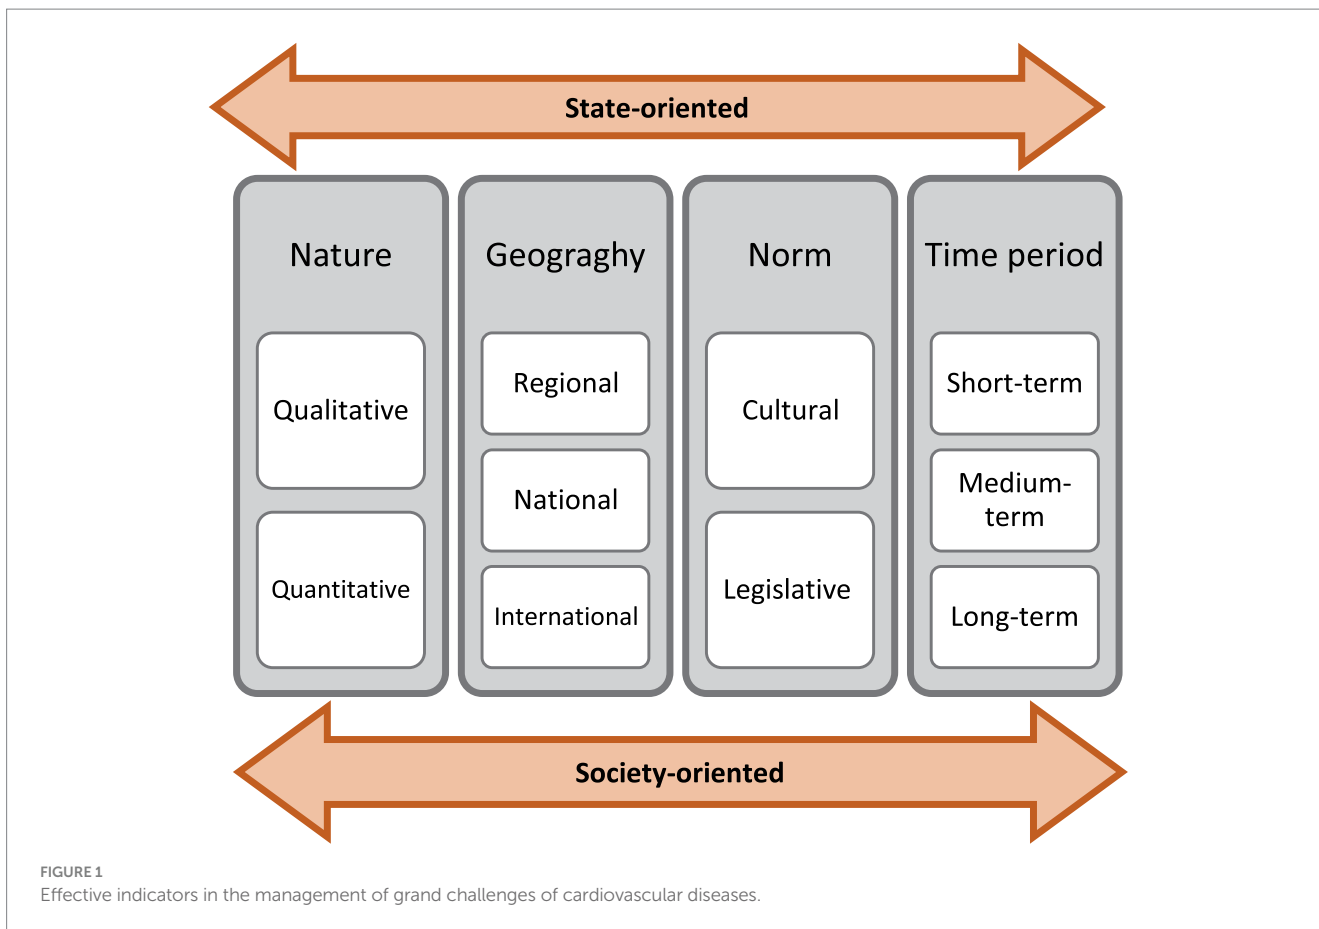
State-oriented

Nature

Qualitative

Quantitative

Geograghy

Regional

National

International

Norm

Cultural

Legislative

Time period

Short-term

Medium-term

Long-term

Society-oriented

FIGURE 1
Effective indicators in the management of grand challenges of cardiovascular diseases.